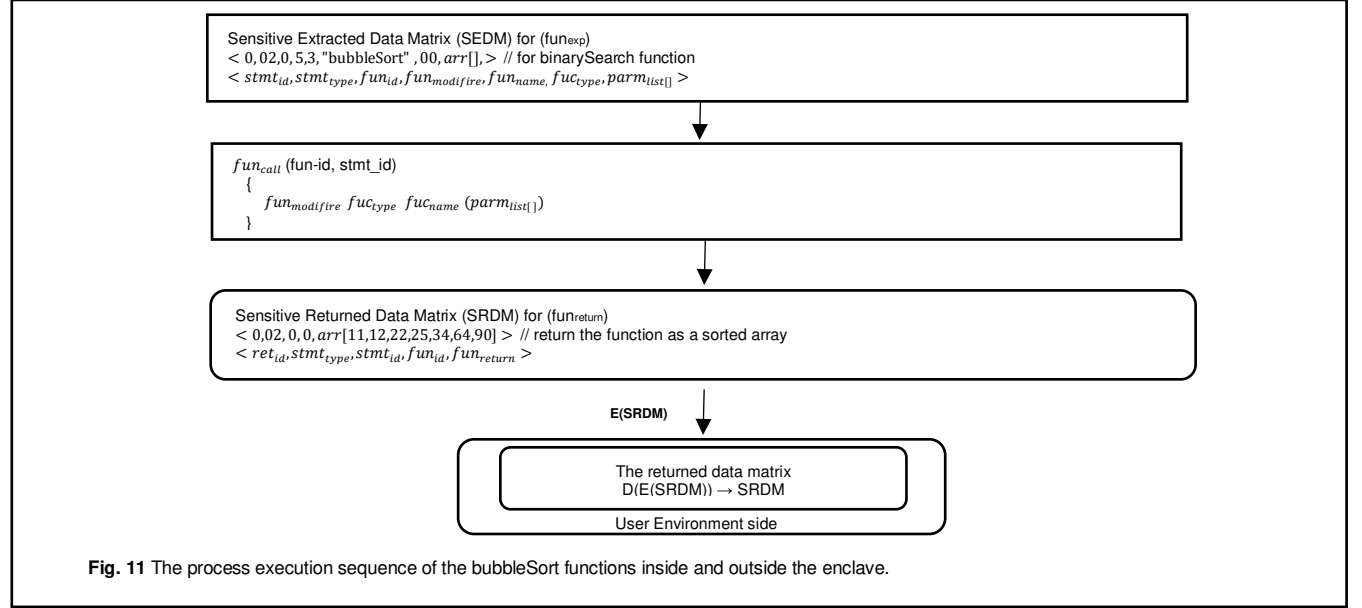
Sensitive Extracted Data Matrix (SEDM) for (fun$_{exp}$)
$< 0, 02, 0, 5, 3, \text{"bubbleSort"}, 00, arr[], >$ // for binarySearch function
$< stmt_{id}, stmt_{type}, fun_{id}, fun_{modifire}, fun_{name}, fuc_{type}, parm_{list[]} >$

$fun_{call}$ (fun-id, stmt_id)
{
$fun_{modifire}$ $fuc_{type}$ $fuc_{name}$ $(parm_{list[]})$
}

Sensitive Returned Data Matrix (SRDM) for (fun$_{return}$)
$< 0, 02, 0, 0, arr[11,12,22,25,34,64,90] >$ // return the function as a sorted array
$< ret_{id}, stmt_{type}, stmt_{id}, fun_{id}, fun_{return} >$

E(SRDM)

The returned data matrix
D(E(SRDM)) → SRDM

User Environment side

**Fig. 11** The process execution sequence of the bubbleSort functions inside and outside the enclave.